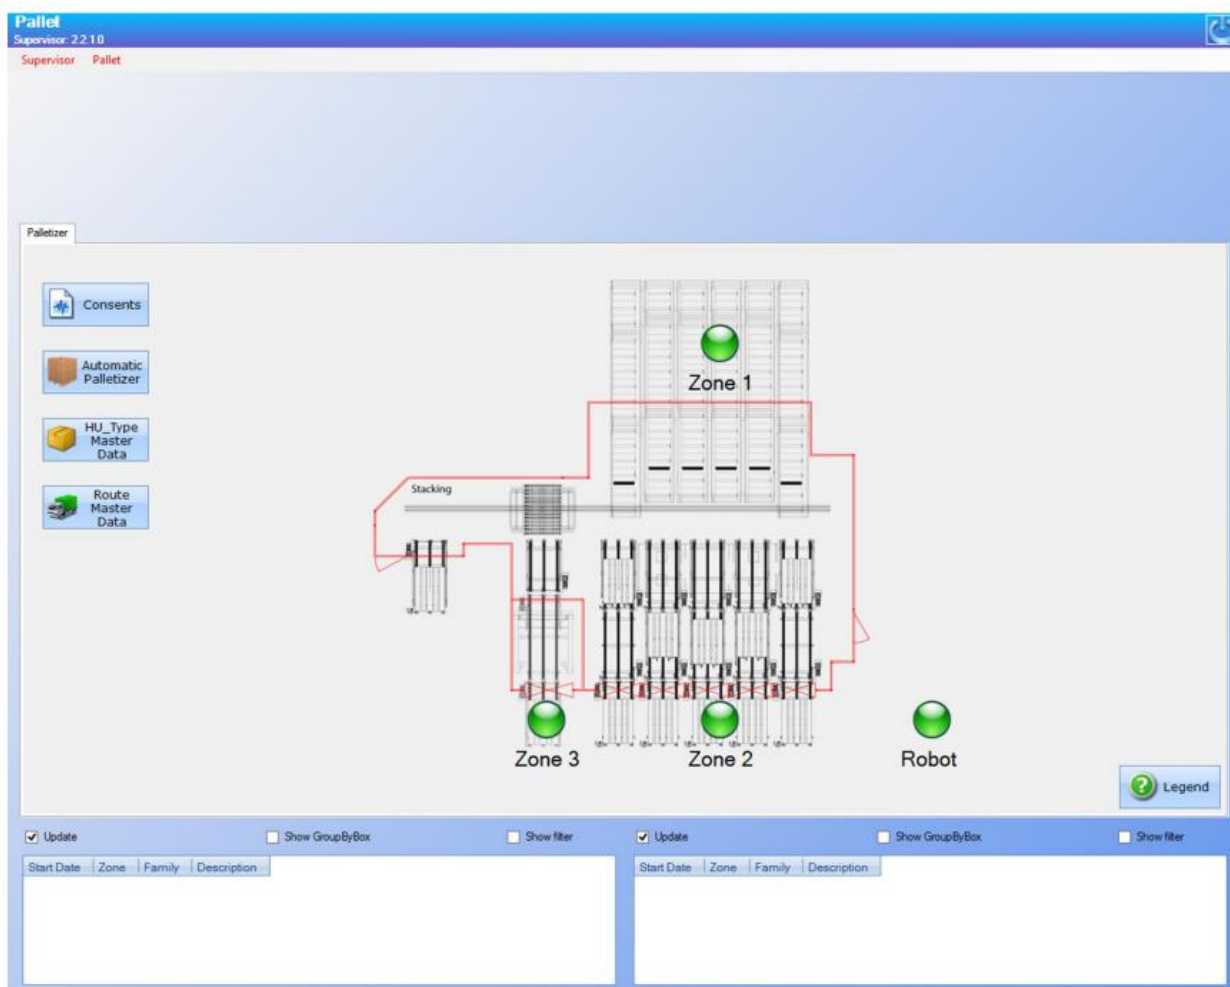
Pallet
Supervisor: 2.2.1.0

Supervisor Pallet

Palletizer

Consents

Automatic Palletizer

HU_Type Master Data

Route Master Data

Zone 1

Stacking

Zone 3

Zone 2

Robot

Legend

Update Show GroupByBox Show filter

| Start Date | Zone | Family | Description |
|---|---|---|---|

Update Show GroupByBox Show filter

| Start Date | Zone | Family | Description |
|---|---|---|---|